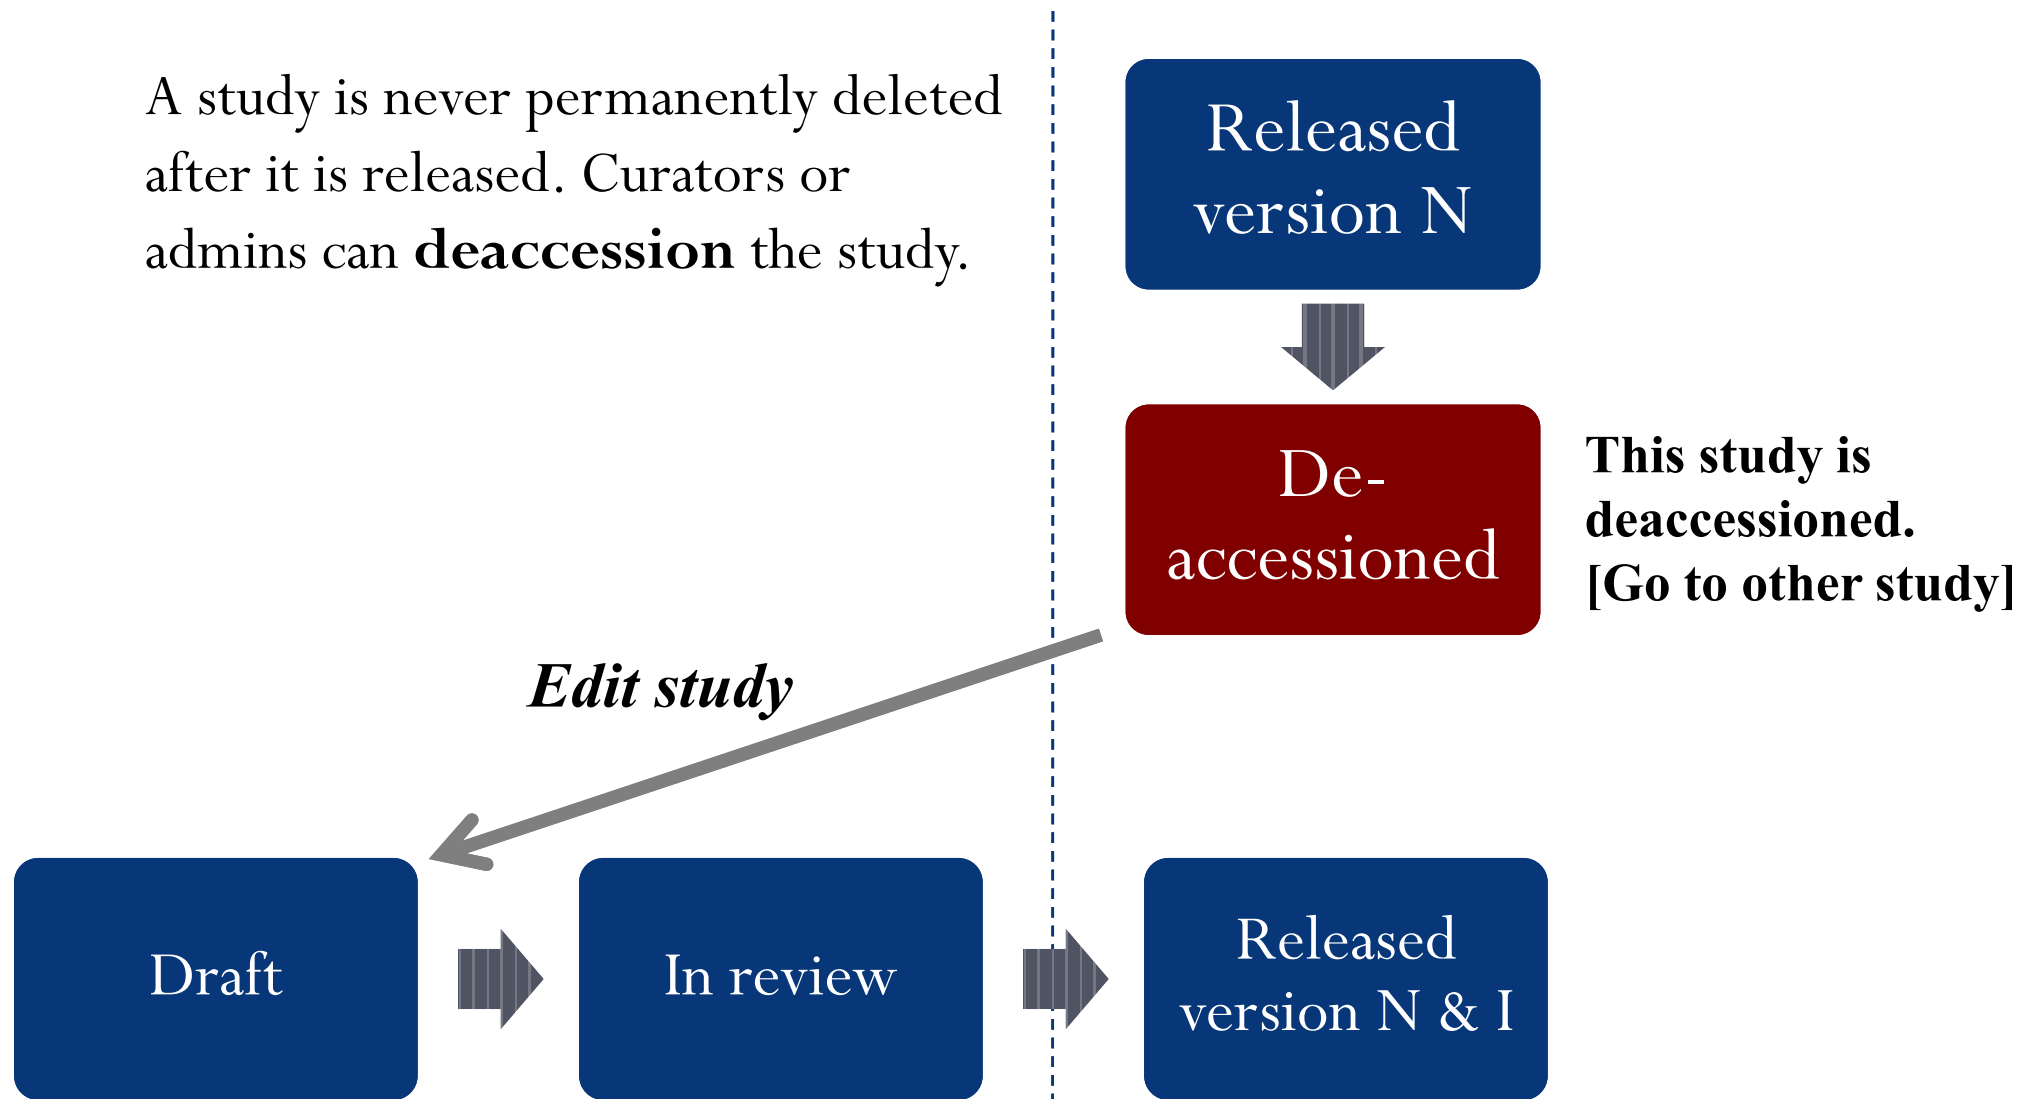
A study is never permanently deleted after it is released. Curators or admins can **deaccession** the study.

Released version N

De-accessioned

This study is deaccessioned. [Go to other study]

*Edit study*

Draft

In review

Released version N & I